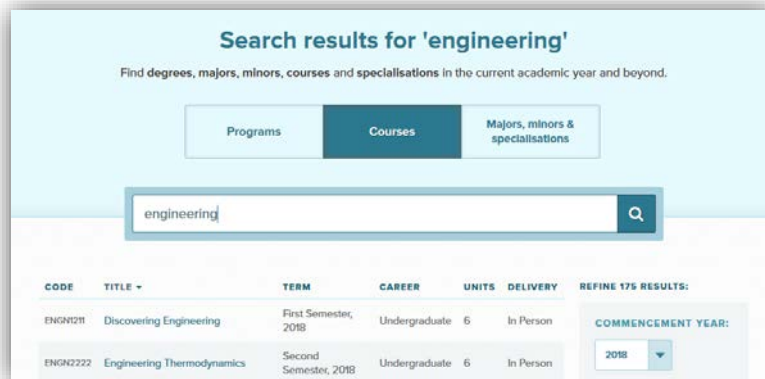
Search results for 'engineering'

Find degrees, majors, minors, courses and specialisations in the current academic year and beyond.

Programs

Courses

Majors, minors & specialisations

engineering

| CODE | TITLE ▾ | TERM | CAREER | UNITS | DELIVERY |
|---|---|---|---|---|---|
| ENGN1211 | Discovering Engineering | First Semester, 2018 | Undergraduate | 6 | In Person |
| ENGN2222 | Engineering Thermodynamics | Second Semester, 2018 | Undergraduate | 6 | In Person |

REFINE 175 RESULTS:

COMMENCEMENT YEAR:

2018